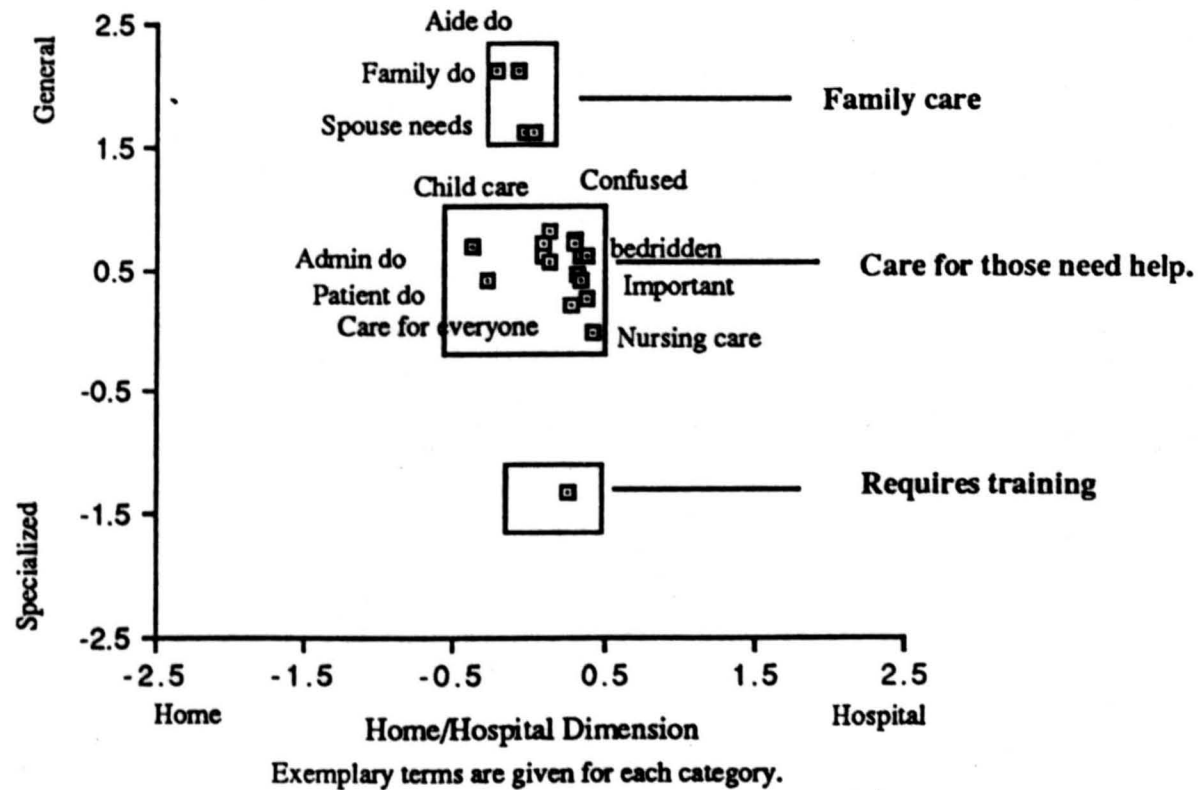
General

Specialized

2.5

1.5

0.5

-0.5

-1.5

-2.5

Aide do

Family do

Spouse needs

Family care

Child care

Confused

bedridden

Admin do

Care for those need help.

Important

Patient do

Care for everyone

Nursing care

Requires training

-2.5

-1.5

-0.5

0.5

1.5

2.5

Home

Home/Hospital Dimension

Hospital

Exemplary terms are given for each category.